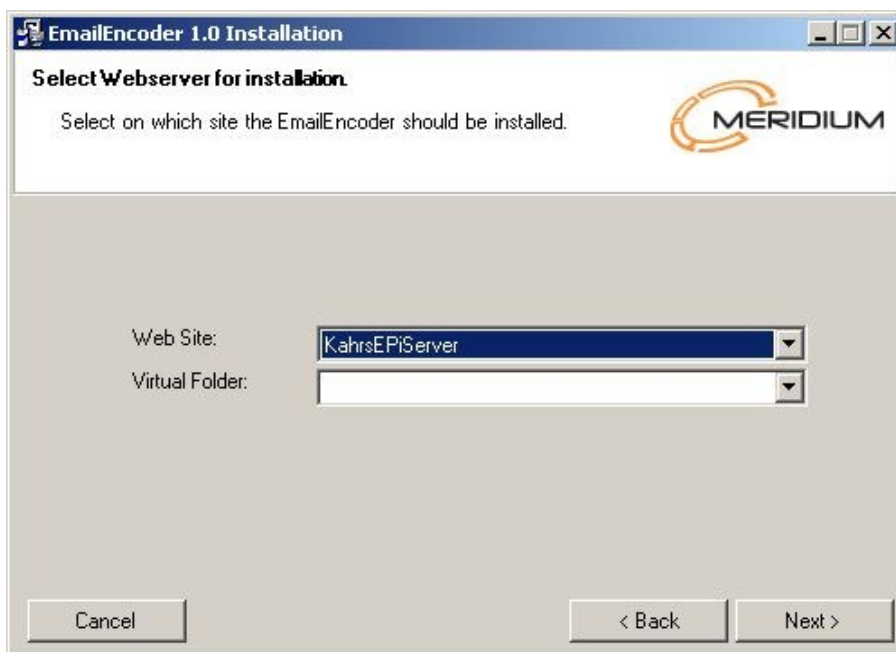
EmailEncoder 1.0 Installation

Select Webserver for installation.

Select on which site the EmailEncoder should be installed.

MERIDIUM

Web Site: KahrsEPiServer

Virtual Folder:

Cancel

< Back

Next >